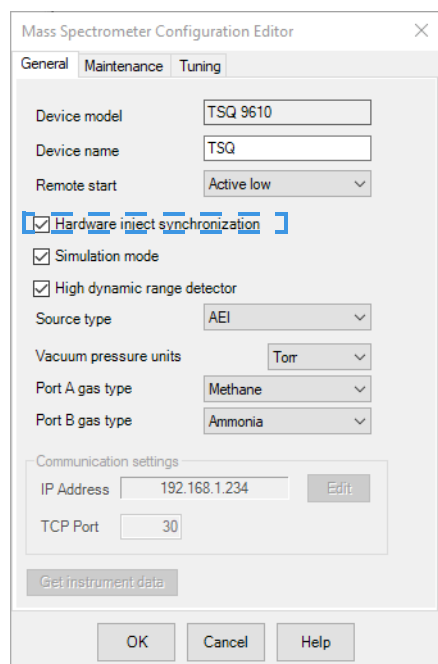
Mass Spectrometer Configuration Editor

General | Maintenance | Tuning

Device model TSQ 9610

Device name TSQ

Remote start Active low

Hardware inject synchronization

Simulation mode

High dynamic range detector

Source type AEI

Vacuum pressure units Torr

Port A gas type Methane

Port B gas type Ammonia

Communication settings

IP Address 192.168.1.234 Edit

TCP Port 30

Get instrument data

OK Cancel Help